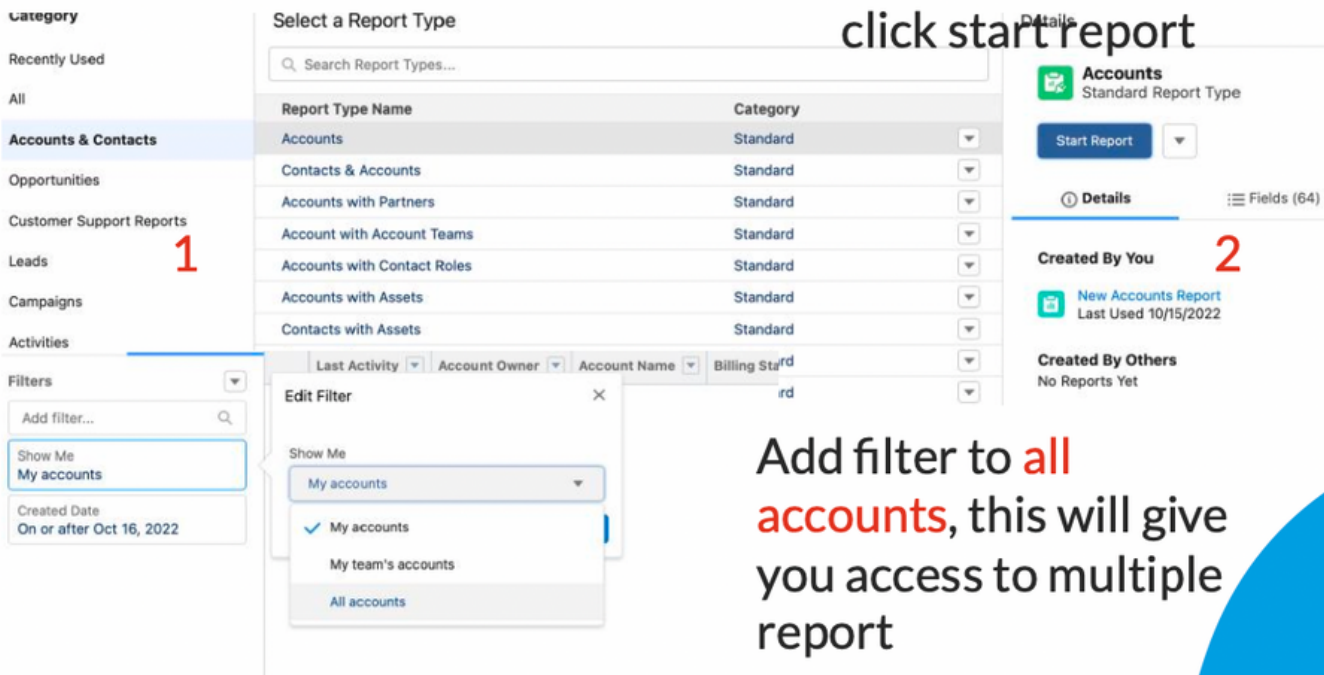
Category

Recently Used

All

Accounts & Contacts

Opportunities

Customer Support Reports

Leads

Campaigns

Activities

1

Select a Report Type

Search Report Types...

| Report Type Name | Category |
|---|---|
| Accounts | Standard |
| Contacts & Accounts | Standard |
| Accounts with Partners | Standard |
| Account with Account Teams | Standard |
| Accounts with Contact Roles | Standard |
| Accounts with Assets | Standard |
| Contacts with Assets | Standard |
| | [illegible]rd |
| | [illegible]rd |

click start report

Details

Accounts
Standard Report Type

Start Report

Details

Fields (64)

Created By You

2

New Accounts Report
Last Used 10/15/2022

Created By Others
No Reports Yet

Filters

Add filter...

Show Me
My accounts

Created Date
On or after Oct 16, 2022

Last Activity | Account Owner | Account Name | Billing Sta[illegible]

Edit Filter

Show Me

My accounts

My accounts

My team's accounts

All accounts

Add filter to all accounts, this will give you access to multiple report